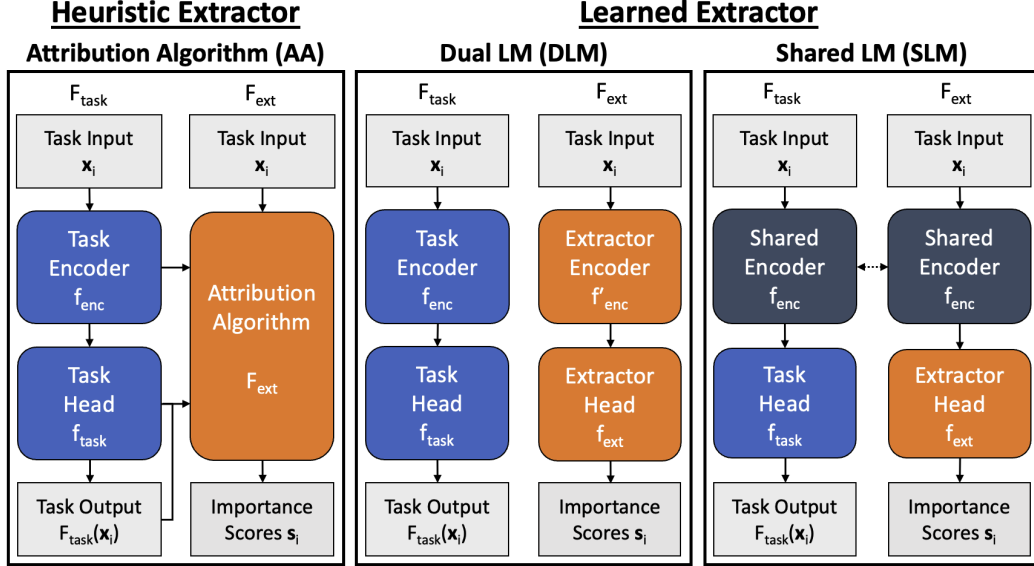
Heuristic Extractor

Attribution Algorithm (AA)

$F_{task}$

$F_{ext}$

Task Input
$\mathbf{x}_i$

Task Input
$\mathbf{x}_i$

Task Encoder
$f_{enc}$

Attribution Algorithm
$F_{ext}$

Task Head
$f_{task}$

Task Output
$F_{task}(\mathbf{x}_i)$

Importance Scores $\mathbf{s}_i$

Learned Extractor

Dual LM (DLM)

$F_{task}$

$F_{ext}$

Task Input
$\mathbf{x}_i$

Task Input
$\mathbf{x}_i$

Task Encoder
$f_{enc}$

Extractor Encoder
$f'_{enc}$

Task Head
$f_{task}$

Extractor Head
$f_{ext}$

Task Output
$F_{task}(\mathbf{x}_i)$

Importance Scores $\mathbf{s}_i$

Shared LM (SLM)

$F_{task}$

$F_{ext}$

Task Input
$\mathbf{x}_i$

Task Input
$\mathbf{x}_i$

Shared Encoder
$f_{enc}$

Shared Encoder
$f_{enc}$

Task Head
$f_{task}$

Extractor Head
$f_{ext}$

Task Output
$F_{task}(\mathbf{x}_i)$

Importance Scores $\mathbf{s}_i$